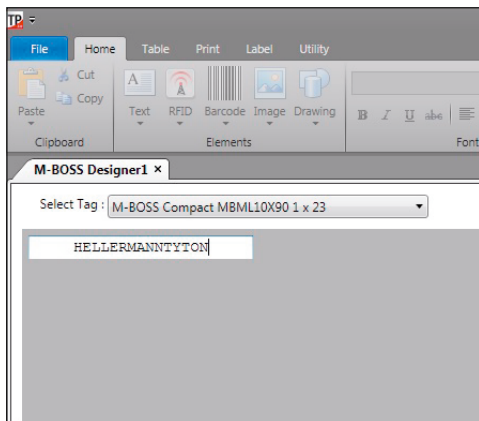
TP

File Home Table Print Label Utility

Cut
Copy
Paste
Clipboard

Text RFID Barcode Image Drawing
Elements

B I U abc
Font

M-BOSS Designer1 ×

Select Tag : M-BOSS Compact MBML10X90 1 x 23

HELLERMANNTYTON